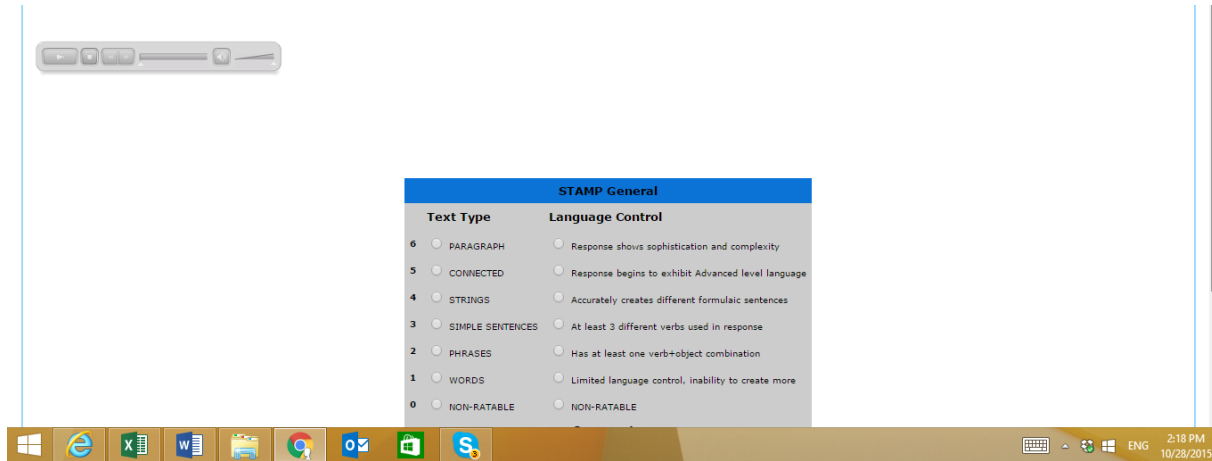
STAMP General

| | Text Type | Language Control |
|---|---|---|
| 6 | PARAGRAPH | Response shows sophistication and complexity |
| 5 | CONNECTED | Response begins to exhibit Advanced level language |
| 4 | STRINGS | Accurately creates different formulaic sentences |
| 3 | SIMPLE SENTENCES | At least 3 different verbs used in response |
| 2 | PHRASES | Has at least one verb+object combination |
| 1 | WORDS | Limited language control, inability to create more |
| 0 | NON-RATABLE | NON-RATABLE |

ENG 2:18 PM 10/28/2015